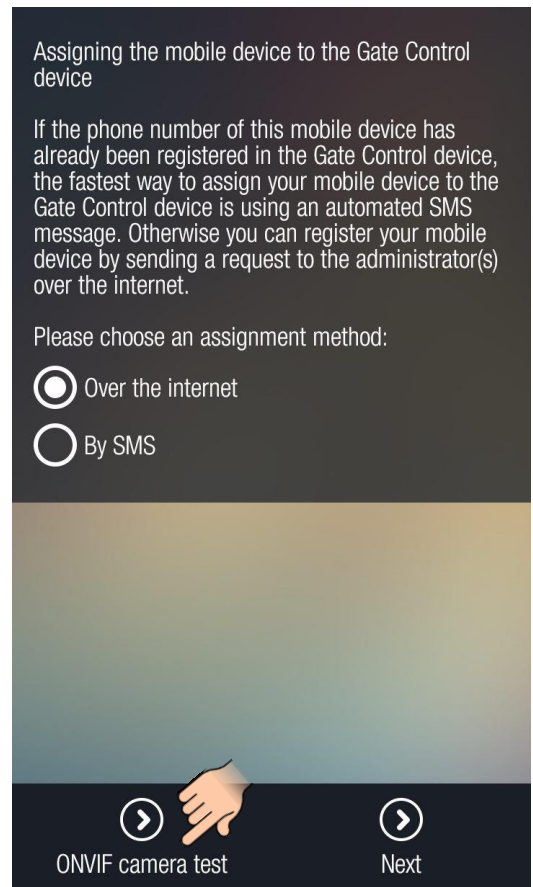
Assigning the mobile device to the Gate Control device

If the phone number of this mobile device has already been registered in the Gate Control device, the fastest way to assign your mobile device to the Gate Control device is using an automated SMS message. Otherwise you can register your mobile device by sending a request to the administrator(s) over the internet.

Please choose an assignment method:

Over the internet

By SMS

ONVIF camera test

Next